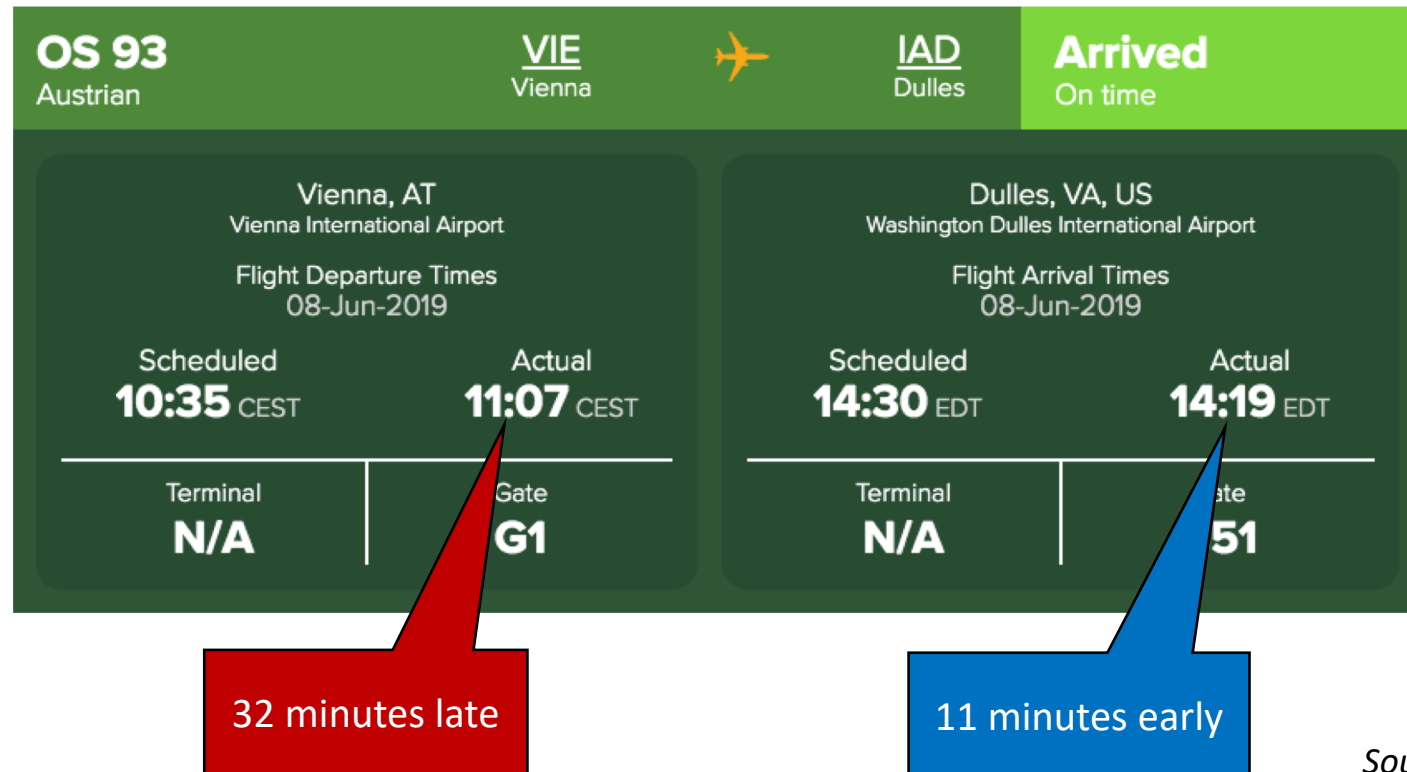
OS 93
Austrian

VIE
Vienna

IAD
Dulles

Arrived
On time

Vienna, AT
Vienna International Airport

Flight Departure Times
08-Jun-2019

Scheduled
10:35 CEST

Actual
11:07 CEST

Terminal
N/A

Gate
G1

Dulles, VA, US
Washington Dulles International Airport

Flight Arrival Times
08-Jun-2019

Scheduled
14:30 EDT

Actual
14:19 EDT

Terminal
N/A

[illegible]ate
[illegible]51

32 minutes late

11 minutes early

Sou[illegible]